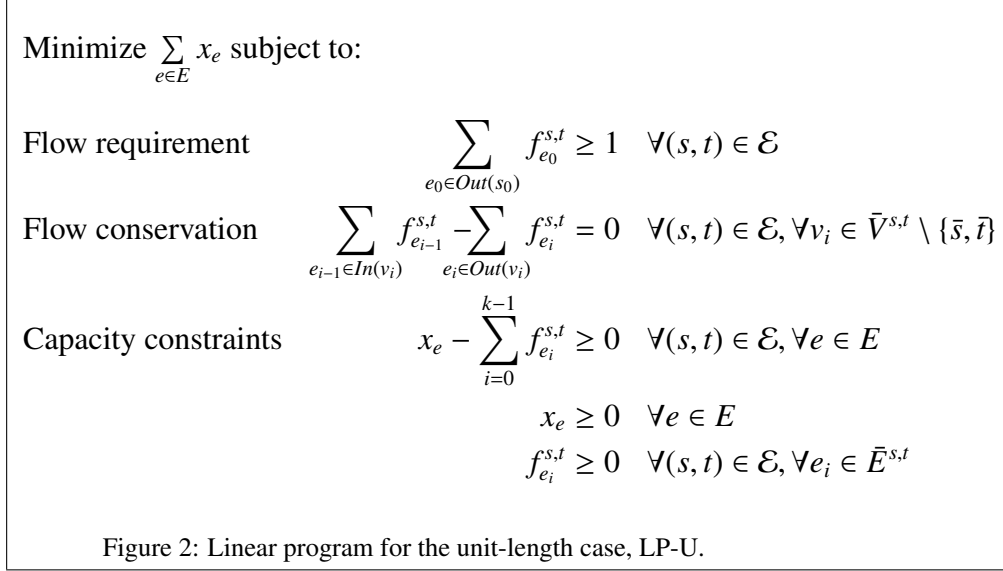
Minimize $\sum_{e \in E} x_e$ subject to:

Flow requirement $\sum_{e_0 \in Out(s_0)} f_{e_0}^{s,t} \geq 1 \quad \forall (s,t) \in \mathcal{E}$

Flow conservation $\sum_{e_{i-1} \in In(v_i)} f_{e_{i-1}}^{s,t} - \sum_{e_i \in Out(v_i)} f_{e_i}^{s,t} = 0 \quad \forall (s,t) \in \mathcal{E}, \forall v_i \in \bar{V}^{s,t} \setminus \{\bar{s}, \bar{t}\}$

Capacity constraints $x_e - \sum_{i=0}^{k-1} f_{e_i}^{s,t} \geq 0 \quad \forall (s,t) \in \mathcal{E}, \forall e \in E$

$x_e \geq 0 \quad \forall e \in E$

$f_{e_i}^{s,t} \geq 0 \quad \forall (s,t) \in \mathcal{E}, \forall e_i \in \bar{E}^{s,t}$

Figure 2: Linear program for the unit-length case, LP-U.